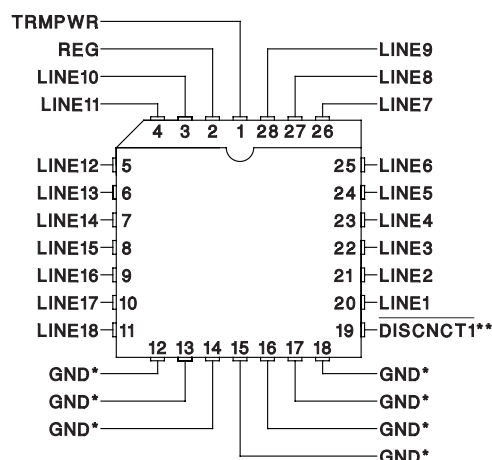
TRMPWR
REG
LINE10
LINE11
4 3 2 1 28 27 26
LINE9
LINE8
LINE7
LINE12 5
LINE13 6
LINE14 7
LINE15 8
LINE16 9
LINE17 10
LINE18 11
25 LINE6
24 LINE5
23 LINE4
22 LINE3
21 LINE2
20 LINE1
19 $\overline{\text{DISCNCT1}}$**
12 13 14 15 16 17 18
GND*
GND*
GND*
GND*
GND*
GND*
GND*